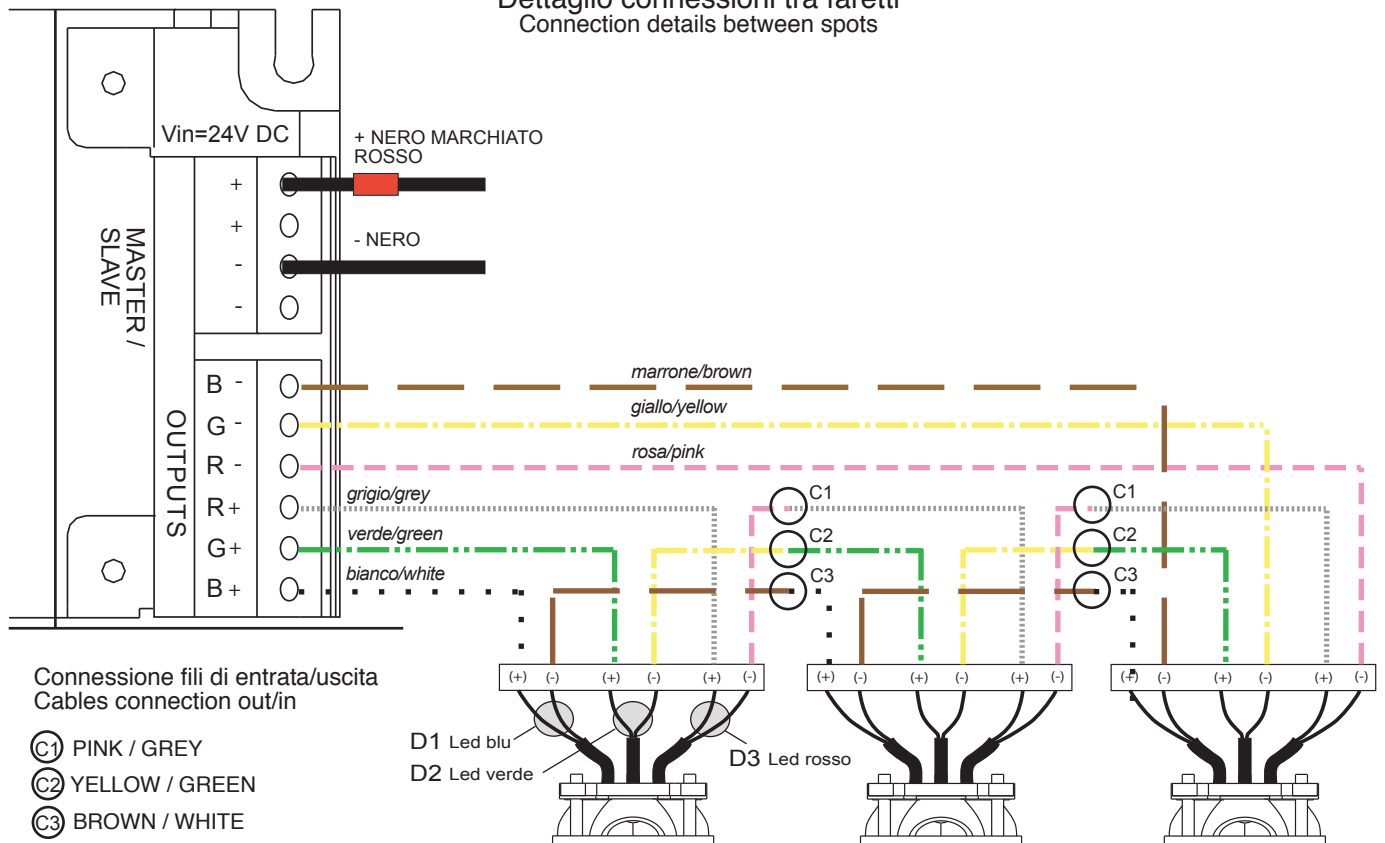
Dettaglio connessioni tra faretti
Connection details between spots

Vin=24V DC

+ NERO MARCHIATO ROSSO

- NERO

+
+
-
-

MASTER / SLAVE

OUTPUTS

B -
G -
R -
R +
G +
B +

marrone/brown
giallo/yellow
rosa/pink
grigio/grey
verde/green
bianco/white

C1
C2
C3

C1
C2
C3

(+) (-) (+) (-) (+) (-)
(+) (-) (+) (-) (+) (-)
(+) (-) (+) (-) (+) (-)

Connessione fili di entrata/uscita
Cables connection out/in

C1 PINK / GREY
C2 YELLOW / GREEN
C3 BROWN / WHITE

D1 Led blu
D2 Led verde
D3 Led rosso